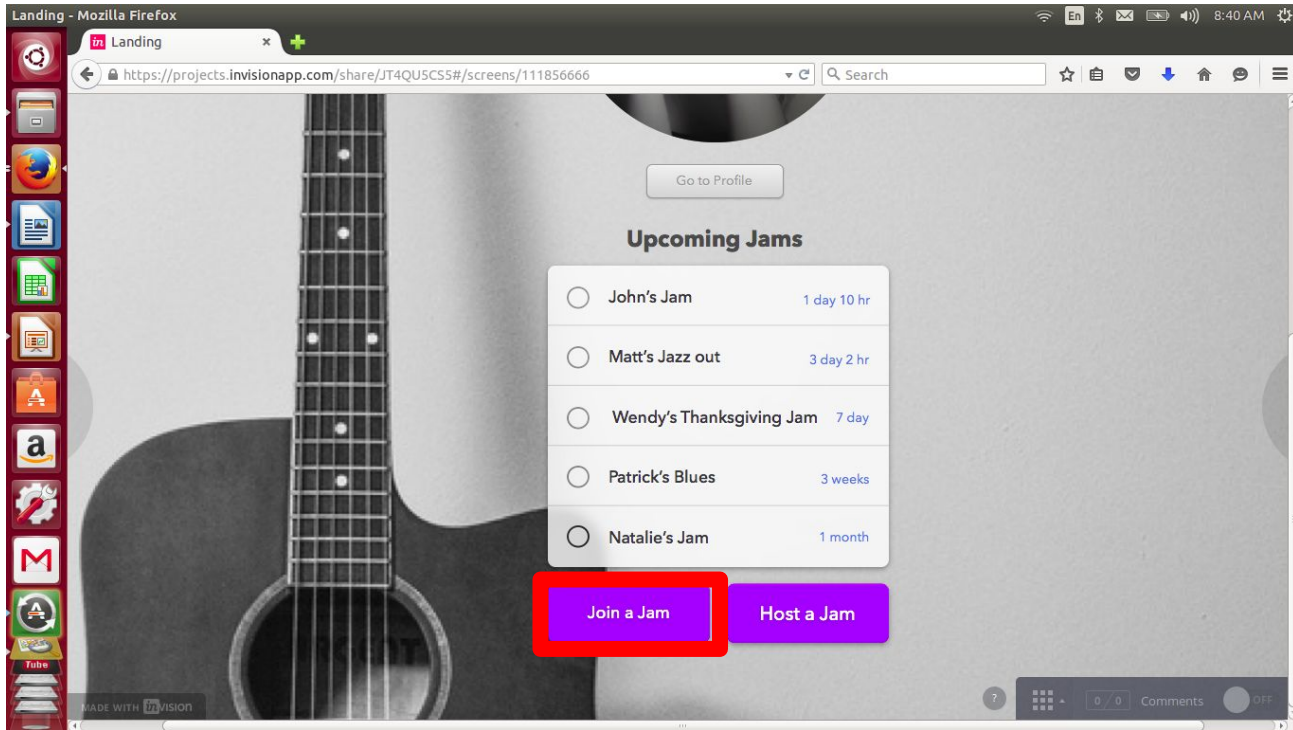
Landing - Mozilla Firefox

En 8:40 AM

Landing

https://projects.invisionapp.com/share/JT4QU5CS5#/screens/111856666

Search

Go to Profile

Upcoming Jams

| John's Jam | 1 day 10 hr |
|---|---|
| Matt's Jazz out | 3 day 2 hr |
| Wendy's Thanksgiving Jam | 7 day |
| Patrick's Blues | 3 weeks |
| Natalie's Jam | 1 month |

Join a Jam

Host a Jam

MADE WITH invision

?

0 / 0 Comments OFF

Tube